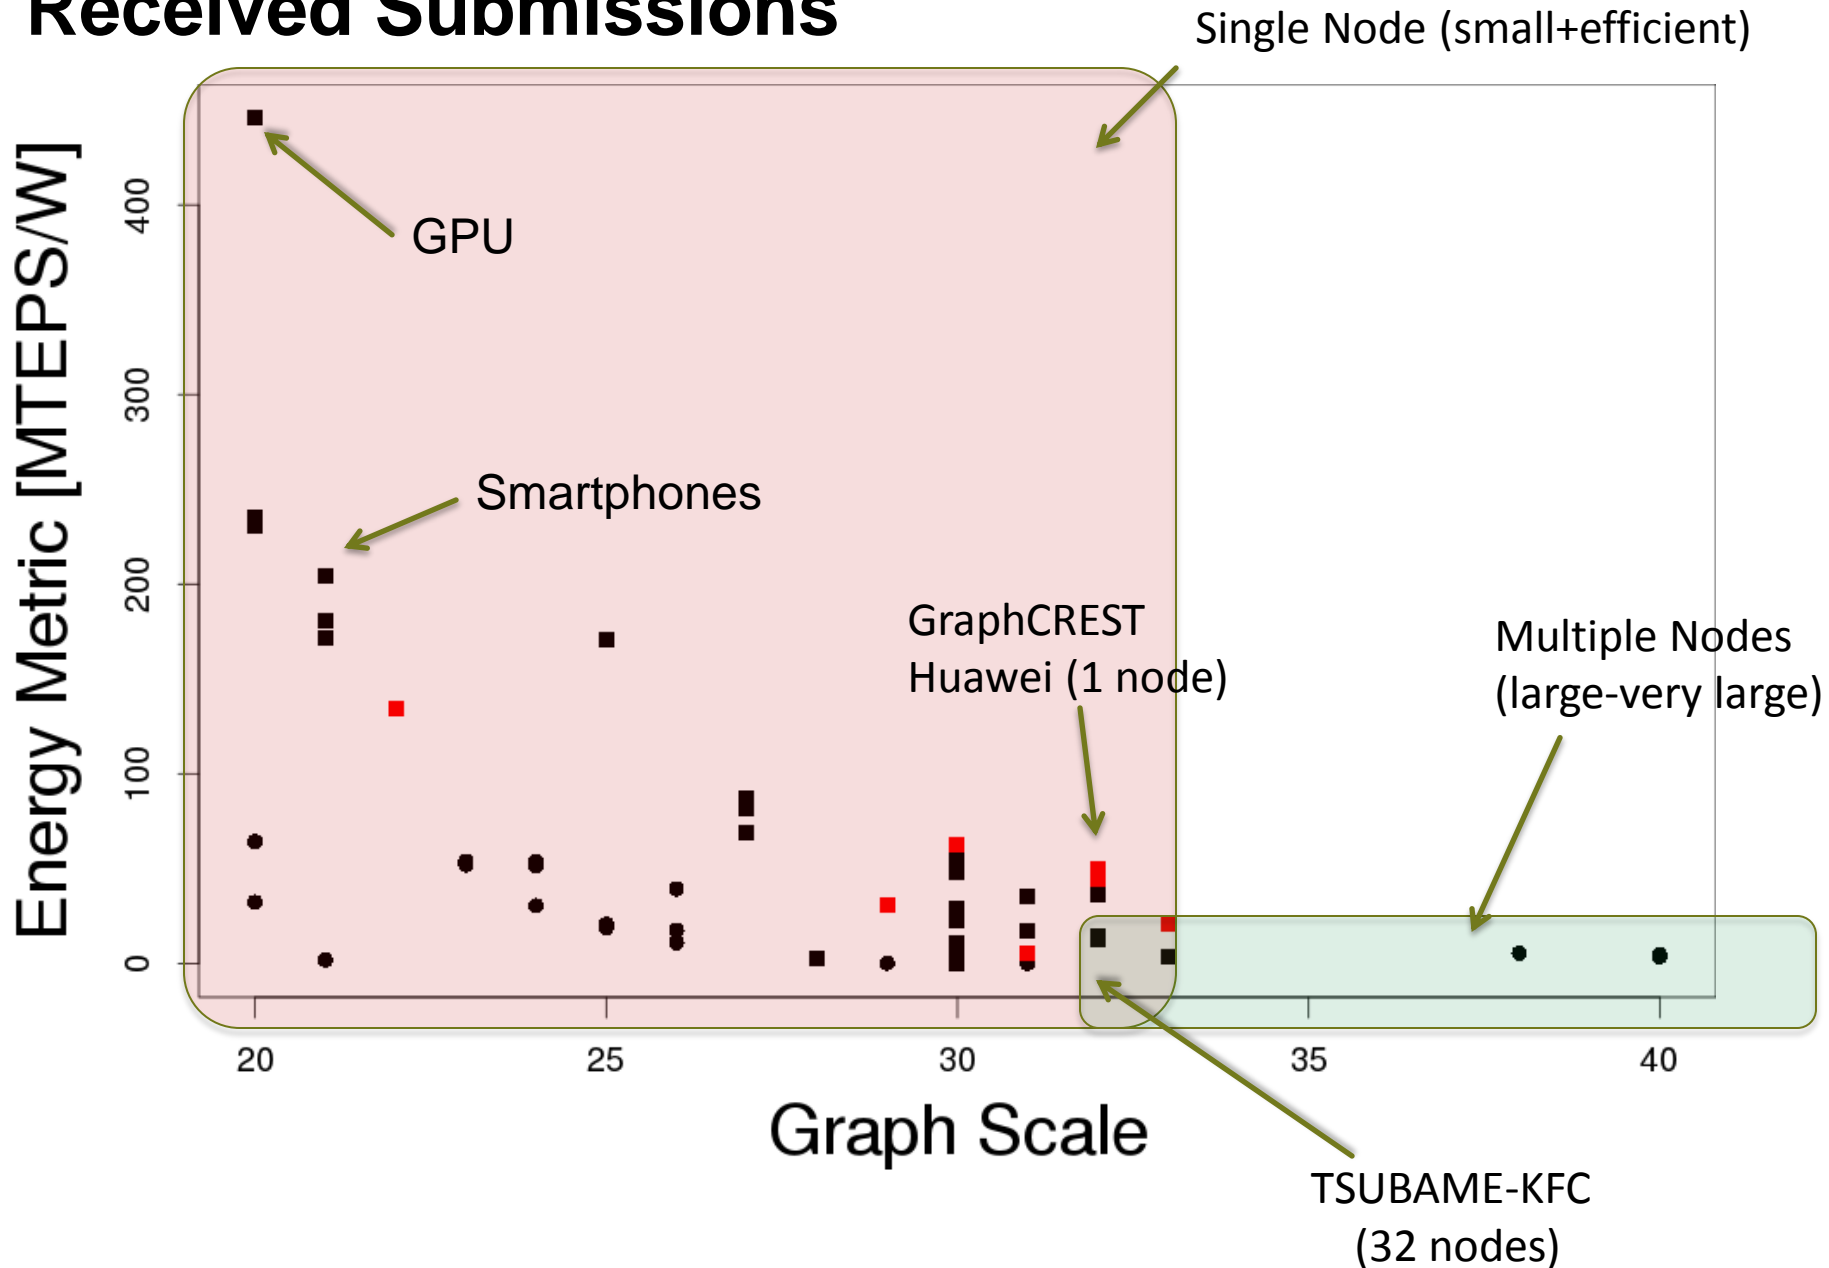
Received Submissions

Single Node (small+efficient)

GPU

Smartphones

GraphCREST Huawei (1 node)

Multiple Nodes (large-very large)

TSUBAME-KFC (32 nodes)

Energy Metric [MTEPS/W]

0
100
200
300
400

20
25
30
35
40

Graph Scale